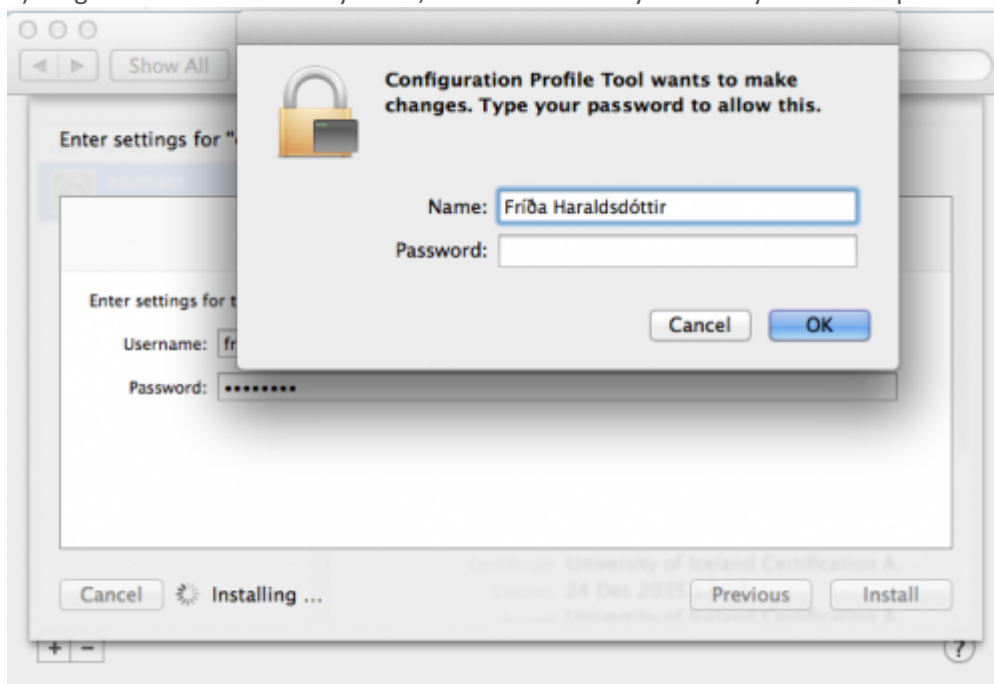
Show All

Enter settings for "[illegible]

Enter settings for t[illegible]

Username: fr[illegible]

Password: ••••••••

Configuration Profile Tool wants to make changes. Type your password to allow this.

Name: Fríða Haraldsdóttir

Password:

Cancel OK

University of Iceland Certification A...

24 Dec 2035

Cancel Installing ...

Previous Install

+ −

?